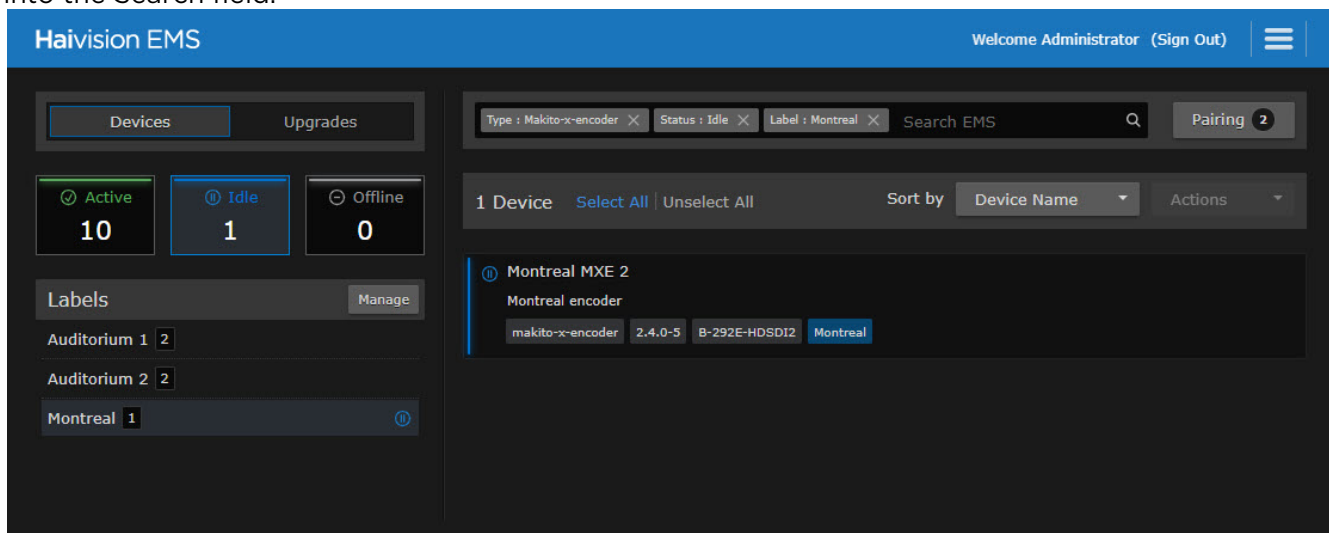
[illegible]

Haivision EMS

Welcome Administrator (Sign Out)

Devices | Upgrades

Active 10

Idle 1

Offline 0

Labels | Manage

Auditorium 1 2

Auditorium 2 2

Montreal 1

Type : Makito-x-encoder × | Status : Idle × | Label : Montreal × | Search EMS

Pairing 2

1 Device | Select All | Unselect All

Sort by | Device Name | Actions

Montreal MXE 2

Montreal encoder

makito-x-encoder | 2.4.0-5 | B-292E-HDSDI2 | Montreal